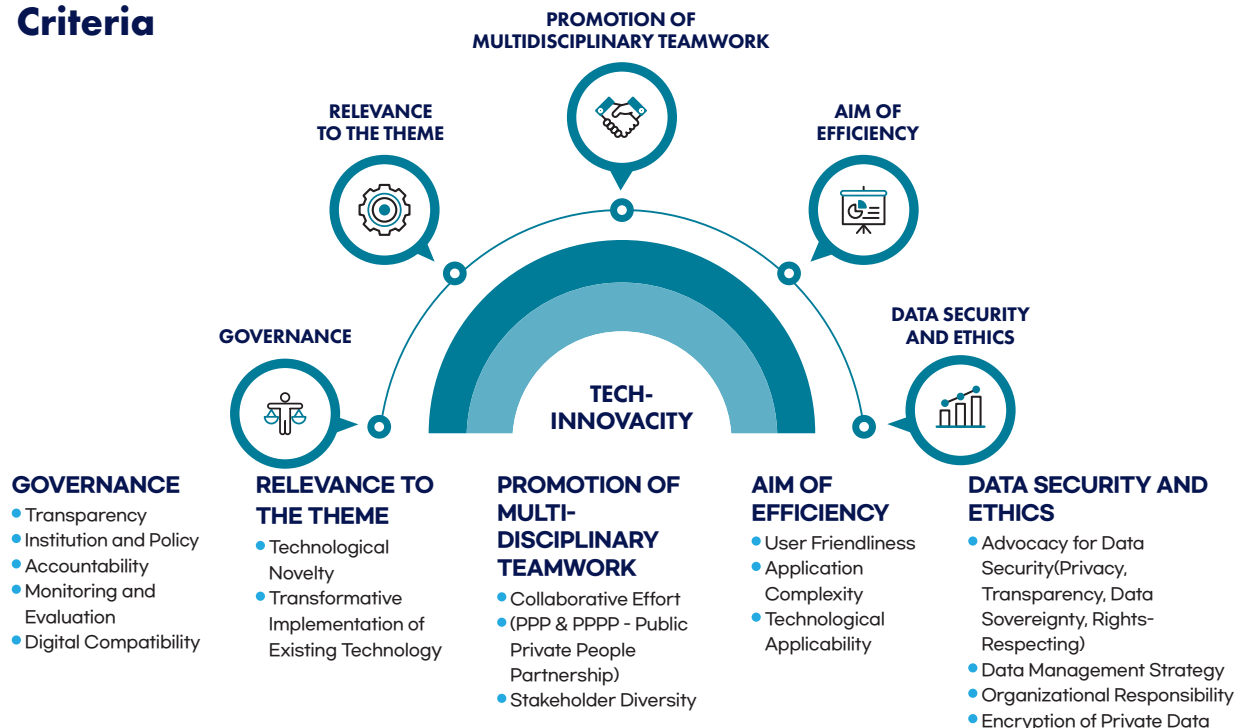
Criteria

PROMOTION OF MULTIDISCIPLINARY TEAMWORK

RELEVANCE TO THE THEME

AIM OF EFFICIENCY

GOVERNANCE

DATA SECURITY AND ETHICS

TECH-INNOVACITY

GOVERNANCE
• Transparency
• Institution and Policy
• Accountability
• Monitoring and Evaluation
• Digital Compatibility

RELEVANCE TO THE THEME
• Technological Novelty
• Transformative Implementation of Existing Technology

PROMOTION OF MULTI-DISCIPLINARY TEAMWORK
• Collaborative Effort
• (PPP & PPPP - Public Private People Partnership)
• Stakeholder Diversity

AIM OF EFFICIENCY
• User Friendliness
• Application Complexity
• Technological Applicability

DATA SECURITY AND ETHICS
• Advocacy for Data Security(Privacy, Transparency, Data Sovereignty, Rights-Respecting)
• Data Management Strategy
• Organizational Responsibility
• Encryption of Private Data